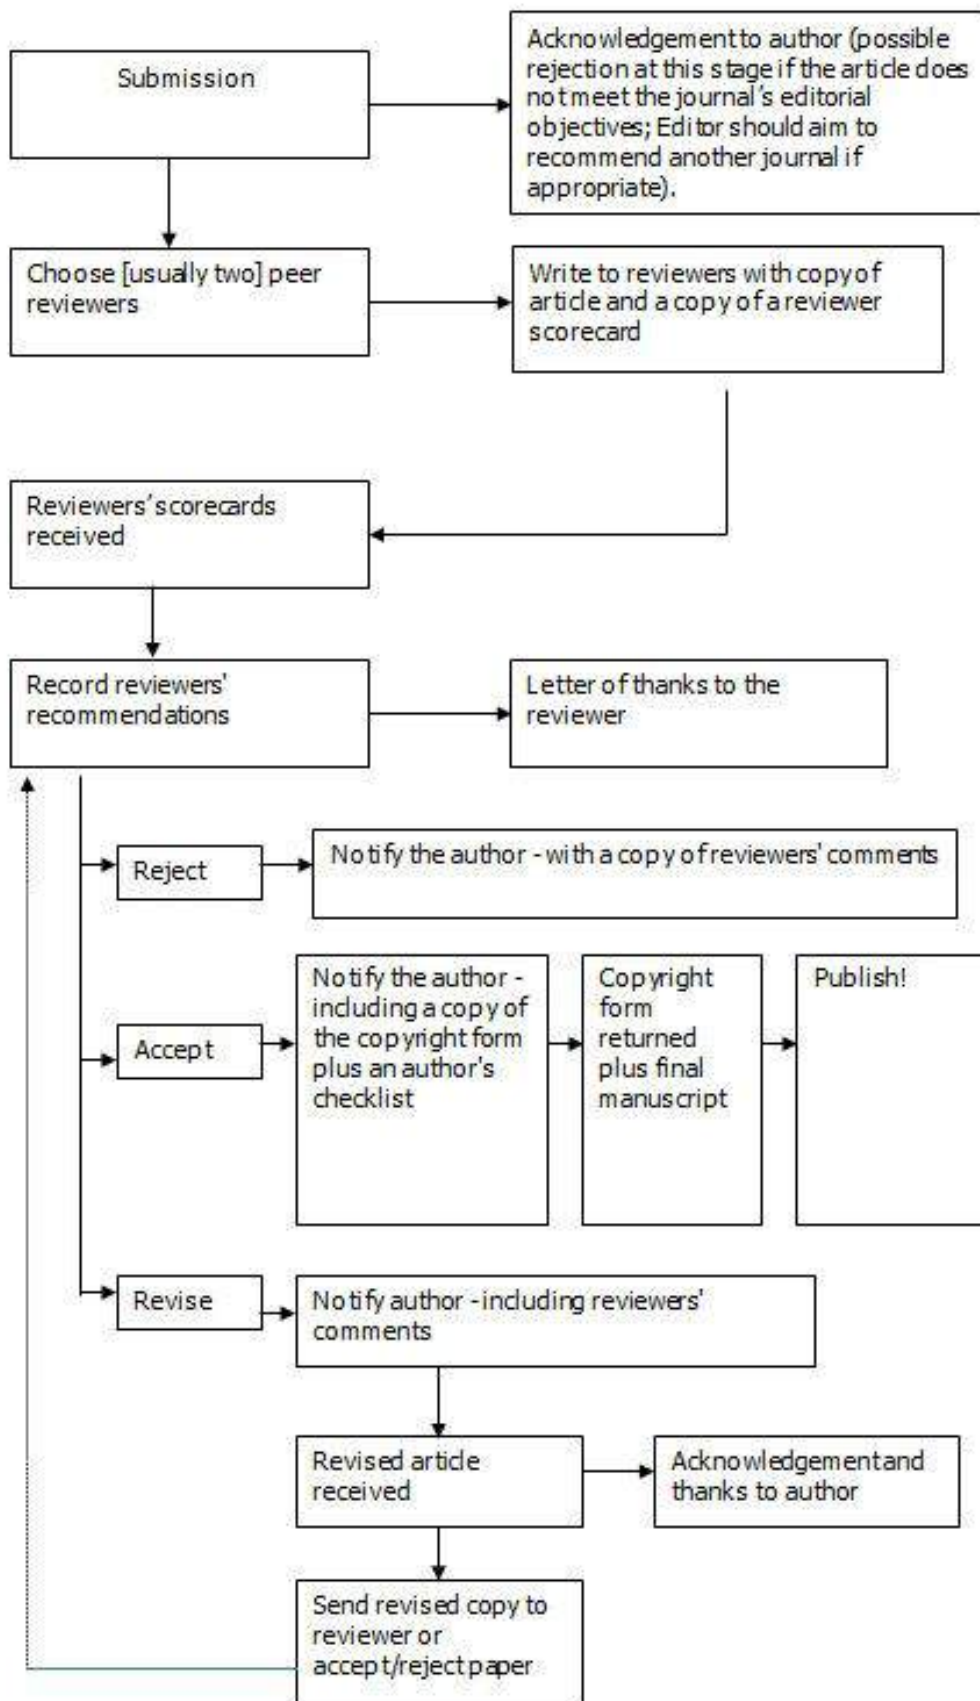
Submission

Acknowledgement to author (possible rejection at this stage if the article does not meet the journal's editorial objectives; Editor should aim to recommend another journal if appropriate).

Choose [usually two] peer reviewers

Write to reviewers with copy of article and a copy of a reviewer scorecard

Reviewers's scorecards received

Record reviewers' recommendations

Letter of thanks to the reviewer

Reject

Notify the author - with a copy of reviewers' comments

Accept

Notify the author - including a copy of the copyright form plus an author's checklist

Copyright form returned plus final manuscript

Publish!

Revise

Notify author - including reviewers' comments

Revised article received

Acknowledgement and thanks to author

Send revised copy to reviewer or accept/reject paper